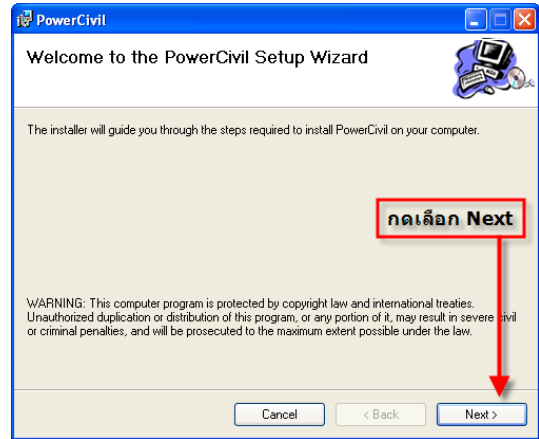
PowerCivil

Welcome to the PowerCivil Setup Wizard

The installer will guide you through the steps required to install PowerCivil on your computer.

กดเลือก Next

WARNING: This computer program is protected by copyright law and international treaties. Unauthorized duplication or distribution of this program, or any portion of it, may result in severe civil or criminal penalties, and will be prosecuted to the maximum extent possible under the law.

Cancel
< Back
Next >